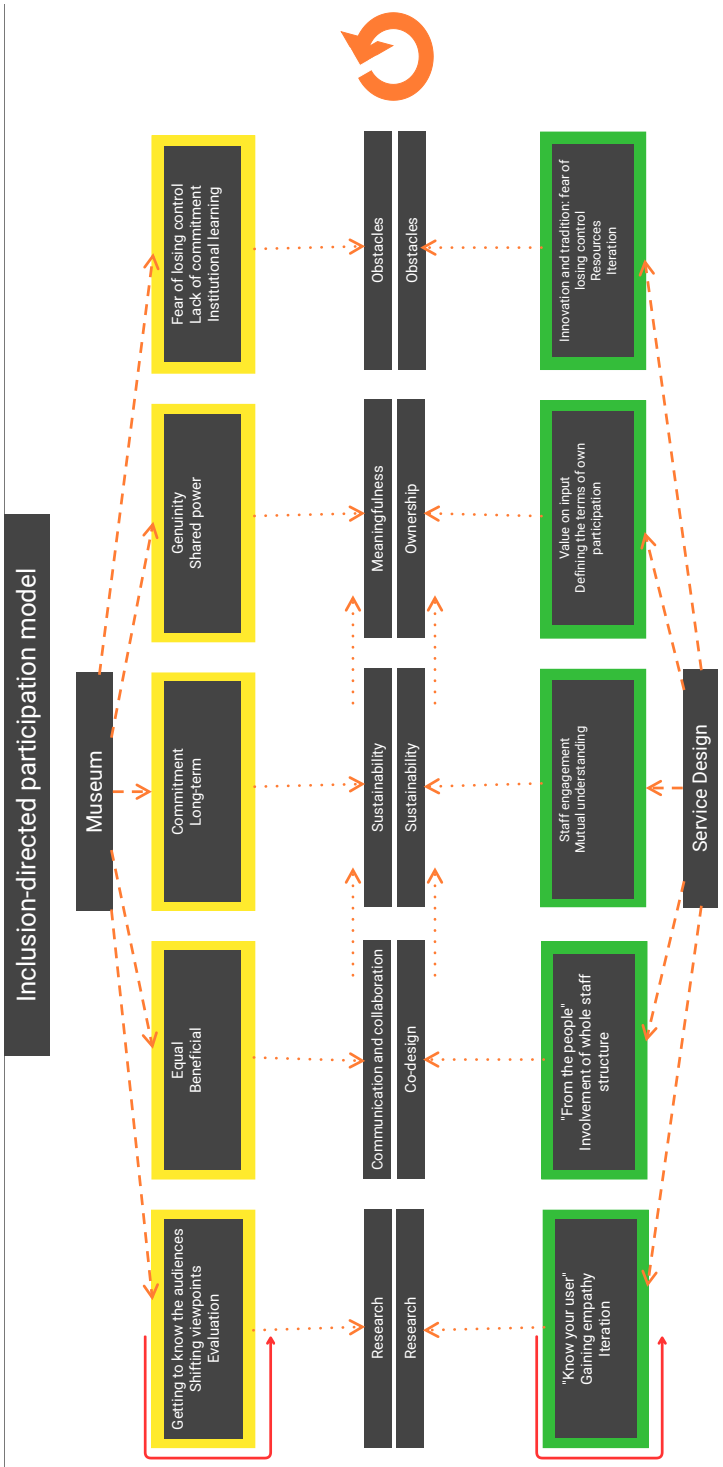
Inclusion-directed participation model

Museum

Getting to know the audiences
Shifting viewpoints
Evaluation

Equal
Beneficial

Commitment
Long-term

Genuinity
Shared power

Fear of losing control
Lack of commitment
Institutional learning

Research

Communication and collaboration

Sustainability

Meaningfulness

Obstacles

Research

Co-design

Sustainability

Ownership

Obstacles

"Know your user"
Gaining empathy
Iteration

"From the people"
Involvement of whole staff structure

Staff engagement
Mutual understanding

Value on input
Defining the terms of own participation

Innovation and tradition: fear of losing control
Resources
Iteration

Service Design